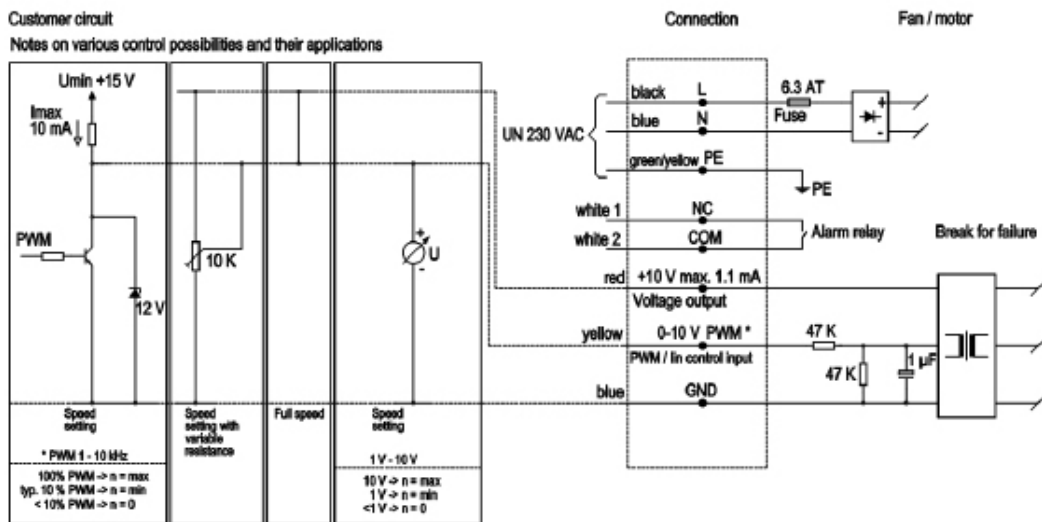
Customer circuit

Connection

Fan / motor

Notes on various control possibilities and their applications

Umin +15 V

Imax 10 mA

PWM

12 V

10 K

U

black L

blue N

UN 230 VAC

green/yellow PE

PE

6.3 AT

Fuse

white 1 NC

white 2 COM

Alarm relay

Break for failure

red +10 V max. 1.1 mA

Voltage output

yellow 0-10 V PWM *

PWM / lin control input

47 K

47 K

1 µF

blue GND

Speed setting

* PWM 1 - 10 kHz

100% PWM -> n = max
typ. 10 % PWM -> n = min
< 10% PWM -> n = 0

Speed setting with variable resistance

Full speed

Speed setting

1 V - 10 V

10 V -> n = max
1 V -> n = min
<1 V -> n = 0